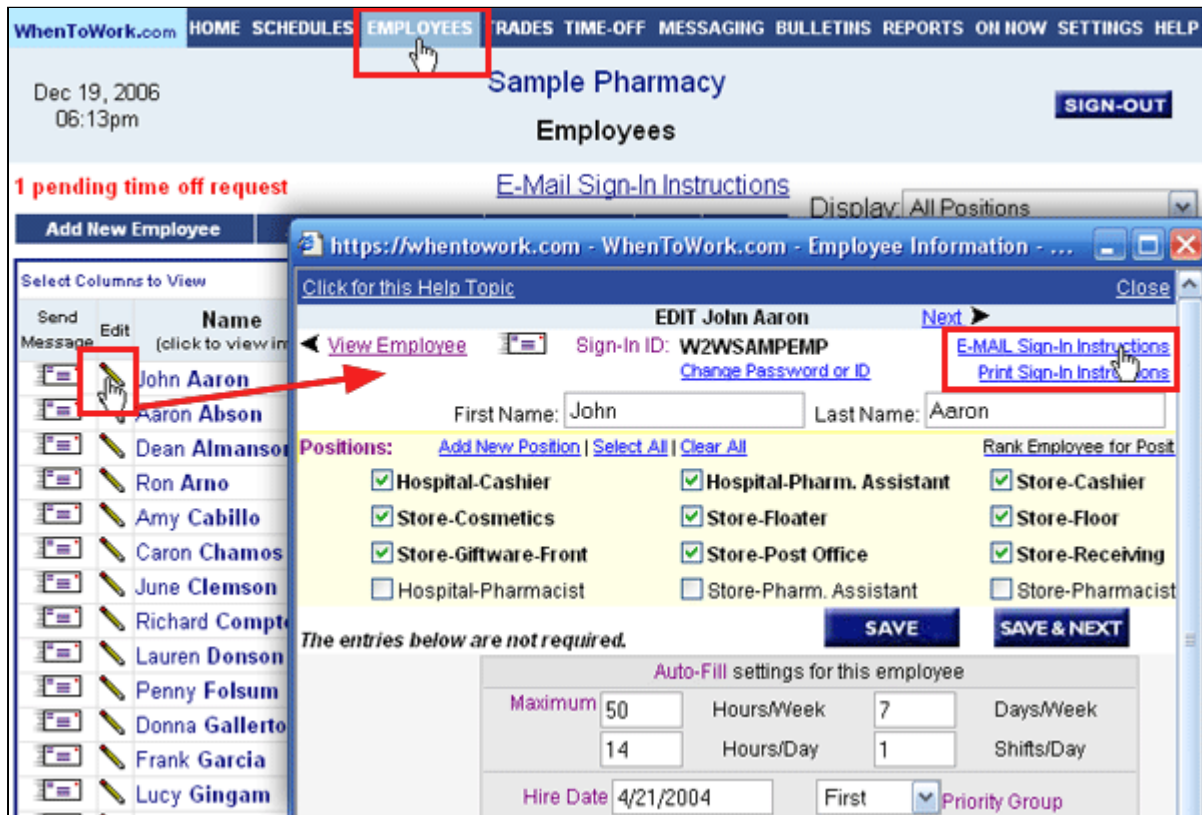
WhenToWork.com HOME SCHEDULES EMPLOYEES TRADES TIME-OFF MESSAGING BULLETINS REPORTS ON NOW SETTINGS HELP

Dec 19, 2006
06:13pm

Sample Pharmacy

Employees

SIGN-OUT

1 pending time off request

E-Mail Sign-In Instructions

Display: All Positions

Add New Employee

Select Columns to View

| Send Message | Edit | Name (click to view in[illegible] |
|---|---|---|
| | | John Aaron |
| | | Aaron Abson |
| | | Dean Almanso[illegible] |
| | | Ron Arno |
| | | Amy Cabillo |
| | | Caron Chamos |
| | | June Clemson |
| | | Richard Compt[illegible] |
| | | Lauren Donson |
| | | Penny Folsum |
| | | Donna Gallerto |
| | | Frank Garcia |
| | | Lucy Gingam |

https://whentowork.com - WhenToWork.com - Employee Information - ...

Click for this Help Topic

Close

EDIT John Aaron

Next

View Employee

Sign-In ID: W2WSAMPEMP

Change Password or ID

E-MAIL Sign-In Instructions

Print Sign-In Instructions

First Name: John

Last Name: Aaron

Positions: Add New Position | Select All | Clear All

Rank Employee for Posit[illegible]

Hospital-Cashier
Hospital-Pharm. Assistant
Store-Cashier
Store-Cosmetics
Store-Floater
Store-Floor
Store-Giftware-Front
Store-Post Office
Store-Receiving
Hospital-Pharmacist
Store-Pharm. Assistant
Store-Pharmacist

The entries below are not required.

SAVE

SAVE & NEXT

Auto-Fill settings for this employee

Maximum 50 Hours/Week 7 Days/Week

14 Hours/Day 1 Shifts/Day

Hire Date 4/21/2004

First Priority Group